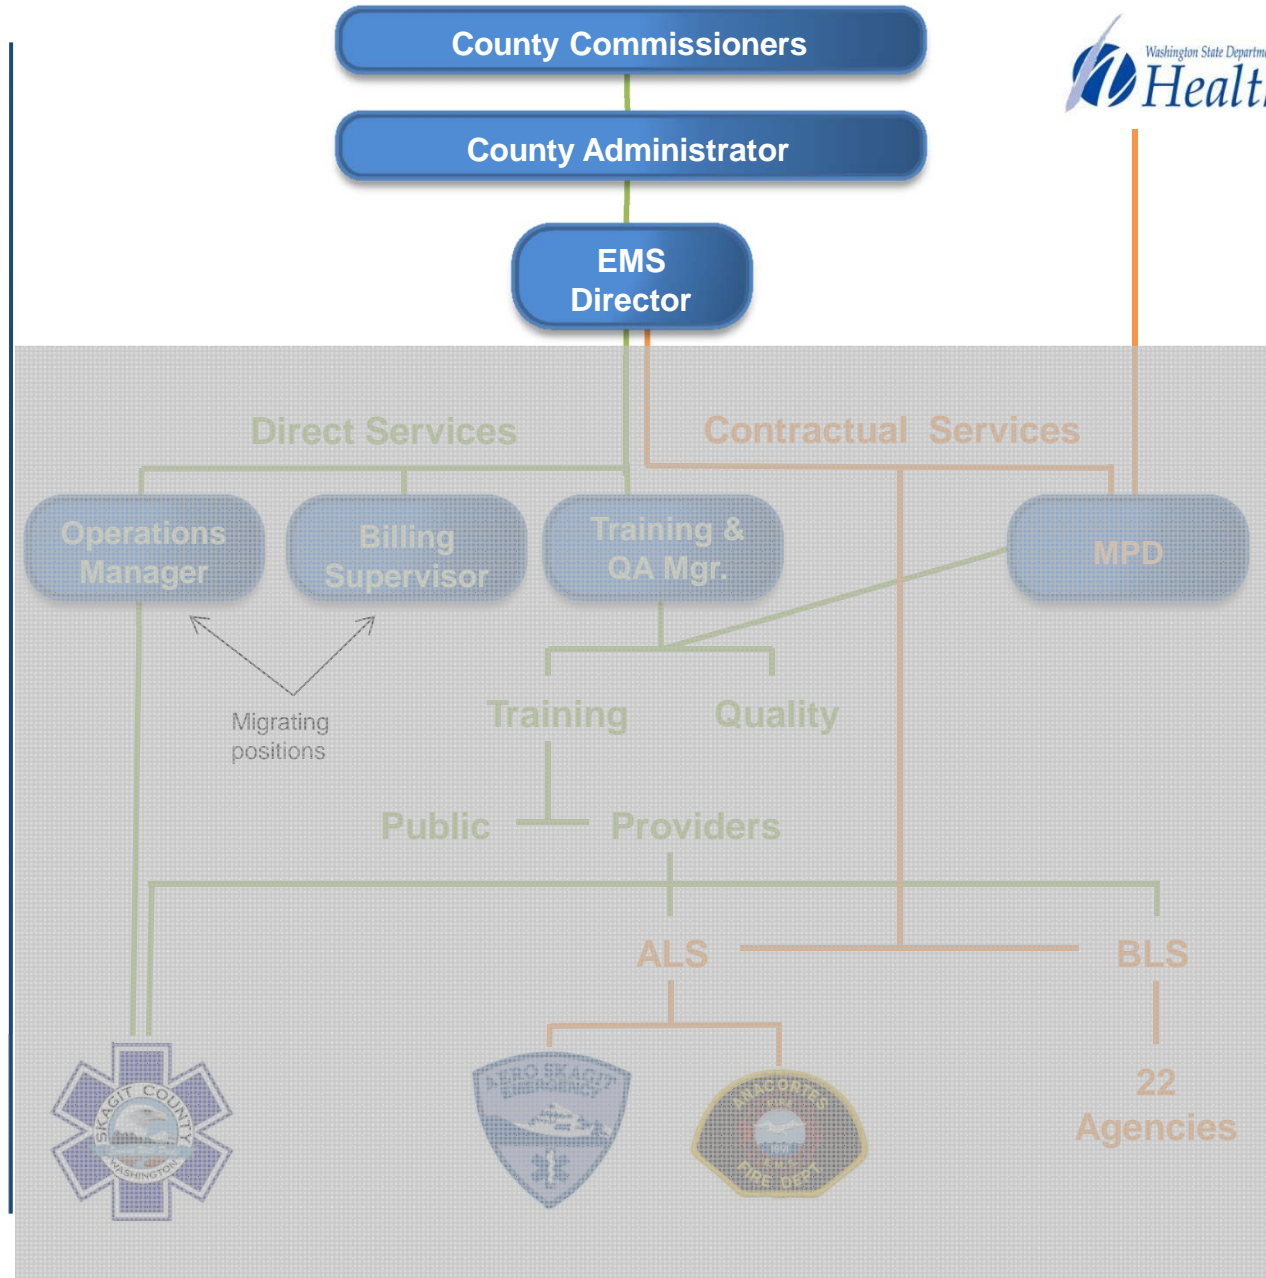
County Commissioners

County Administrator

EMS Director

Washington State Departm
Healt

Direct Services

Contractual Services

Operations Manager

Billing Supervisor

Training & QA Mgr.

MPD

Migrating positions

Training

Quality

Public

Providers

ALS

BLS

SKAGIT COUNTY WASHINGTON

AERO SKAGIT EMERGENCY

ANACORTES FIRE DEPT

22 Agencies